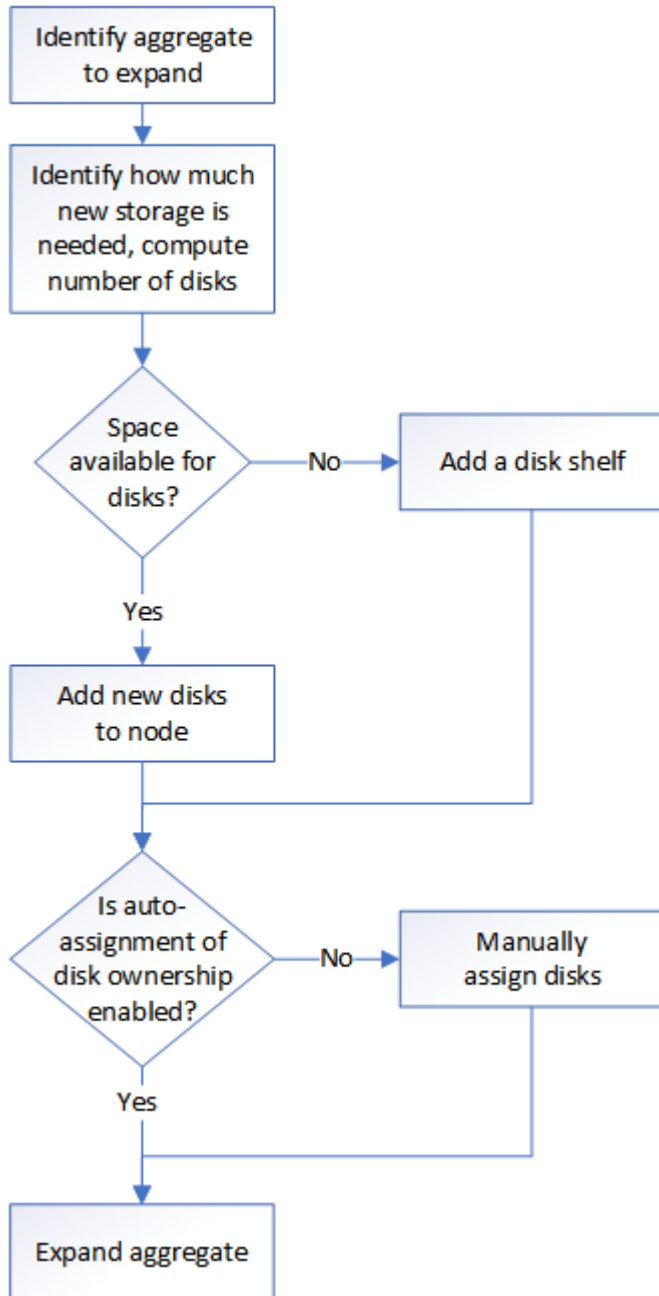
Identify aggregate to expand

Identify how much new storage is needed, compute number of disks

Space available for disks?

No

Add a disk shelf

Yes

Add new disks to node

Is auto-assignment of disk ownership enabled?

No

Manually assign disks

Yes

Expand aggregate